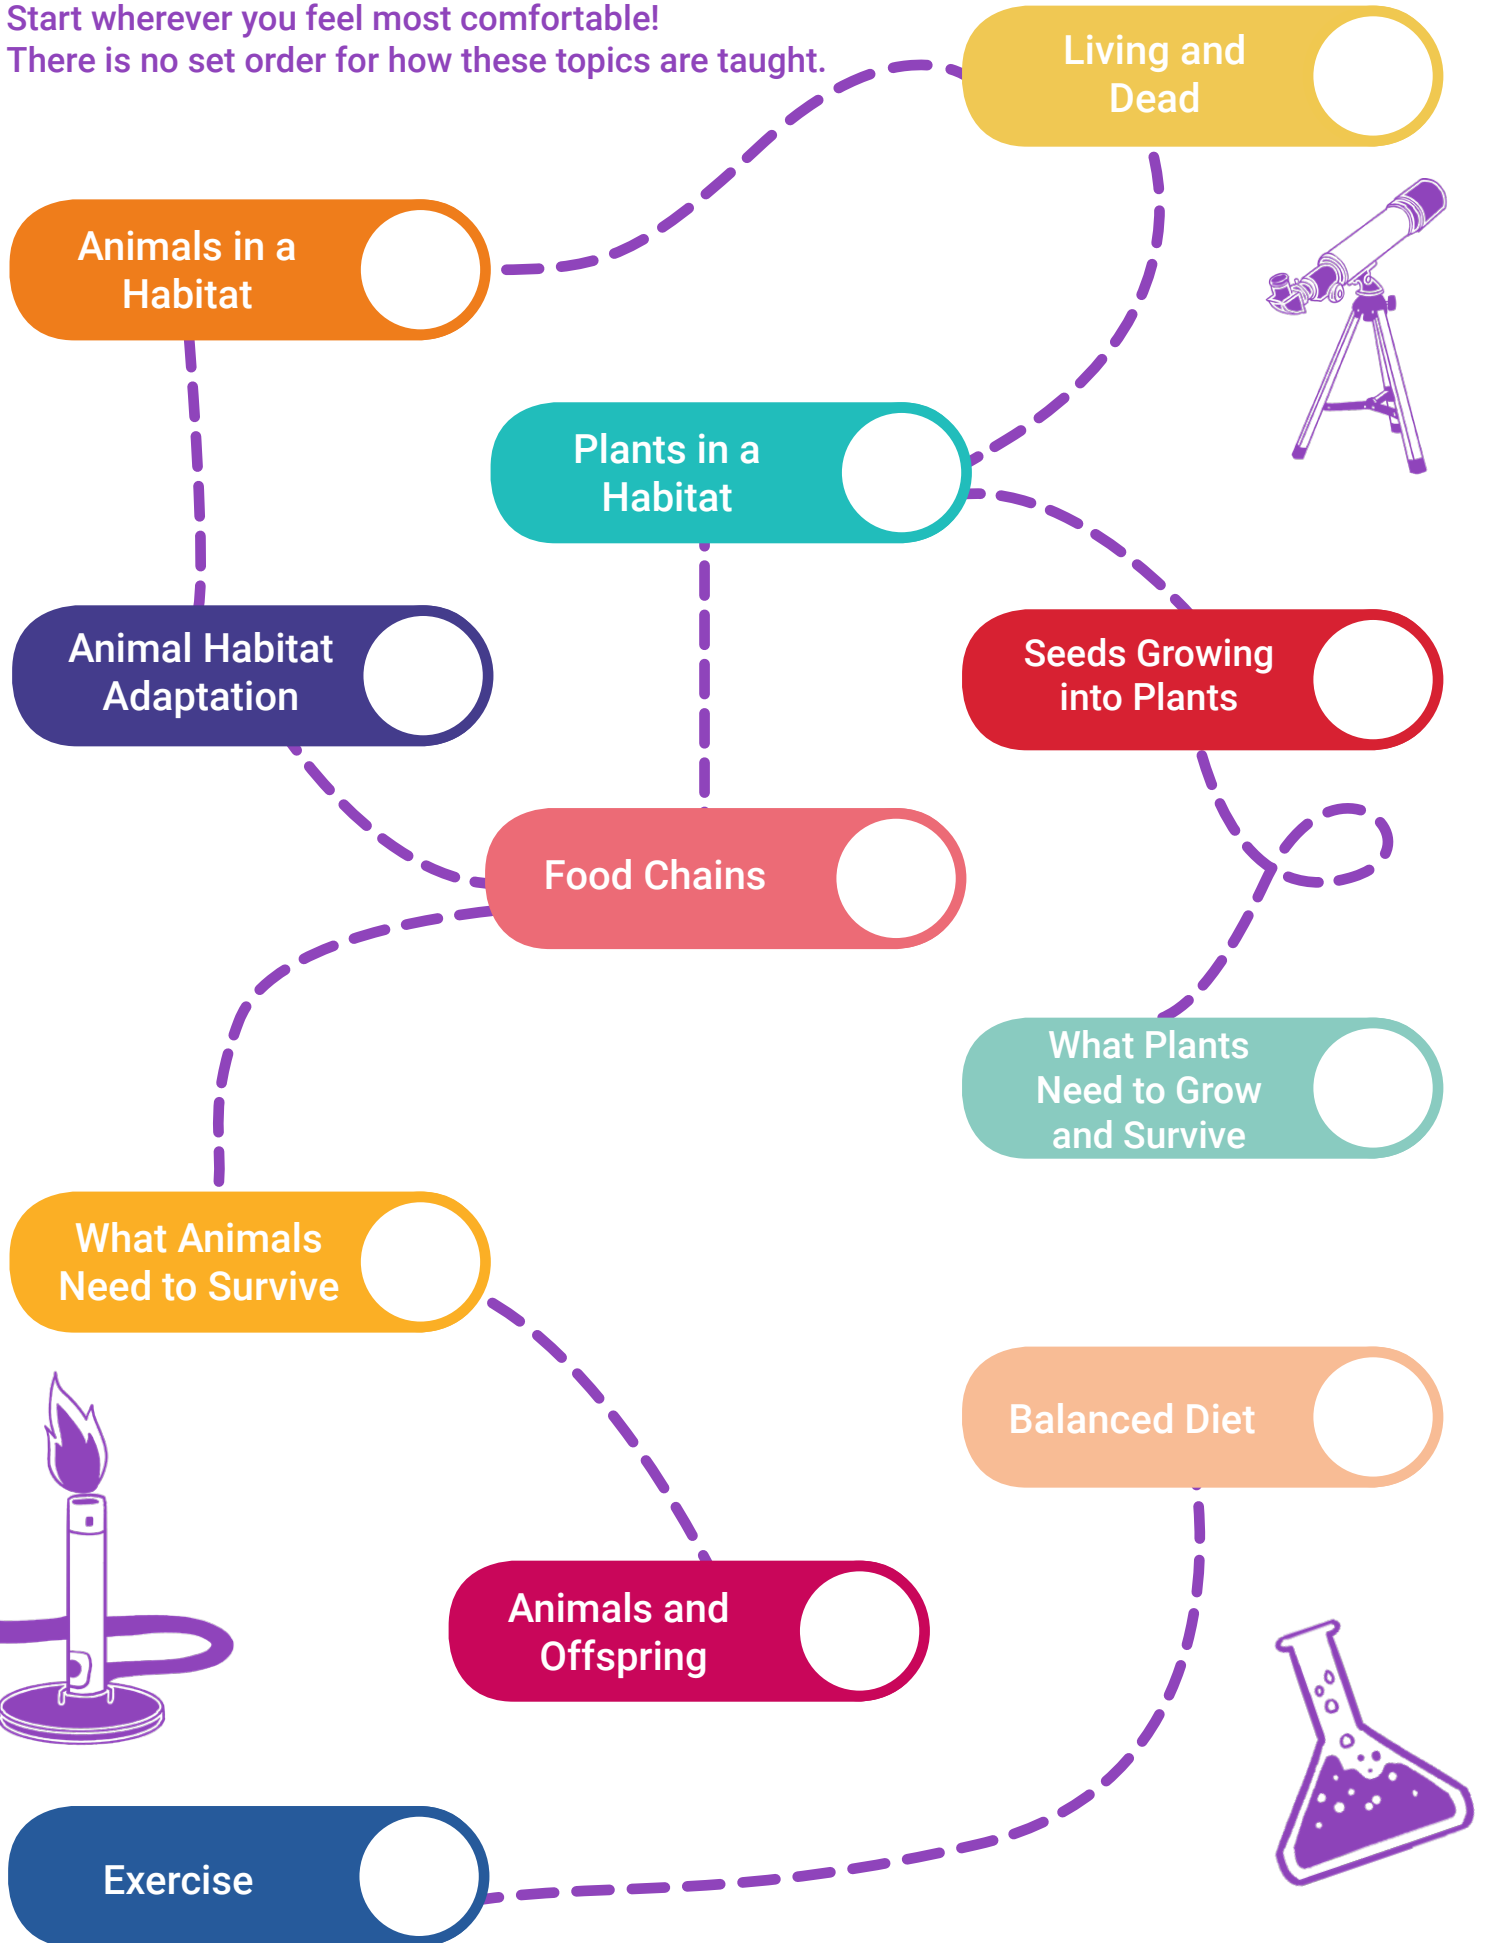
Start wherever you feel most comfortable!
There is no set order for how these topics are taught.

Living and Dead

Animals in a Habitat

Plants in a Habitat

Animal Habitat Adaptation

Seeds Growing into Plants

Food Chains

What Plants Need to Grow and Survive

What Animals Need to Survive

Balanced Diet

Animals and Offspring

Exercise